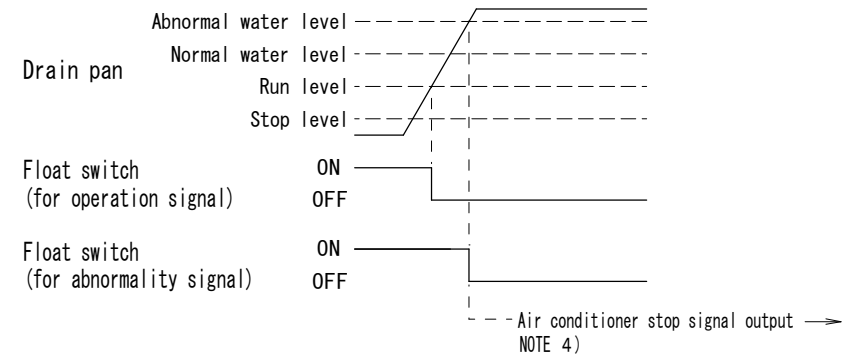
Abnormal water level

Normal water level

Drain pan

Run level

Stop level

Float switch
(for operation signal)

ON

OFF

Float switch
(for abnormality signal)

ON

OFF

Air conditioner stop signal output
NOTE 4)